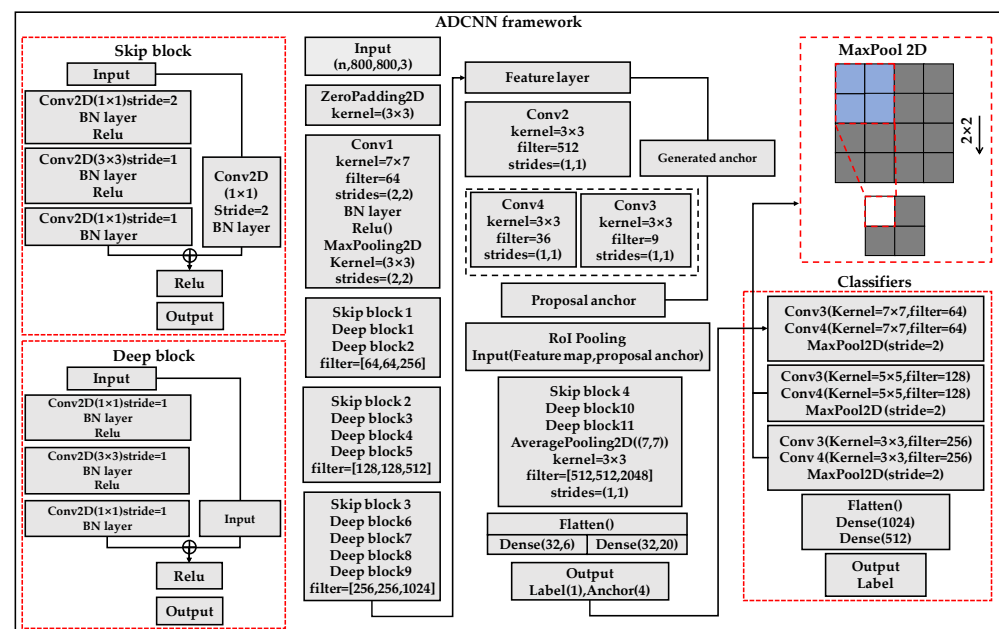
ADCNN framework

Skip block

Input

Conv2D(1×1)stride=2
BN layer
Relu

Conv2D(3×3)stride=1
BN layer
Relu

Conv2D(1×1)stride=1
BN layer

Conv2D
(1×1)
Stride=2
BN layer

Relu

Output

Deep block

Input

Conv2D(1×1)stride=1
BN layer
Relu

Conv2D(3×3)stride=1
BN layer
Relu

Conv2D(1×1)stride=1
BN layer

Input

Relu

Output

Input
(n,800,800,3)

ZeroPadding2D
kernel=(3×3)

Conv1
kernel=7×7
filter=64
strides=(2,2)
BN layer
Relu()
MaxPooling2D
Kernel=(3×3)
strides=(2,2)

Skip block 1
Deep block1
Deep block2
filter=[64,64,256]

Skip block 2
Deep block3
Deep block4
Deep block5
filter=[128,128,512]

Skip block 3
Deep block6
Deep block7
Deep block8
Deep block9
filter=[256,256,1024]

Feature layer

Conv2
kernel=3×3
filter=512
strides=(1,1)

Generated anchor

Conv4
kernel=3×3
filter=36
strides=(1,1)

Conv3
kernel=3×3
filter=9
strides=(1,1)

Proposal anchor

RoI Pooling
Input(Feature map,proposal anchor)

Skip block 4
Deep block10
Deep block11
AveragePooling2D((7,7))
kernel=3×3
filter=[512,512,2048]
strides=(1,1)

Flatten()

| Dense(32,6) | Dense(32,20) |
|---|---|

Output
Label(1),Anchor(4)

MaxPool 2D

2×2

Classifiers

Conv3(Kernel=7×7,filter=64)
Conv4(Kernel=7×7,filter=64)
MaxPool2D(stride=2)

Conv3(Kernel=5×5,filter=128)
Conv4(Kernel=5×5,filter=128)
MaxPool2D (stride=2)

Conv 3(Kernel=3×3,filter=256)
Conv 4(Kernel=3×3,filter=256)
MaxPool2D(stride=2)

Flatten()
Dense(1024)
Dense(512)

Output
Label